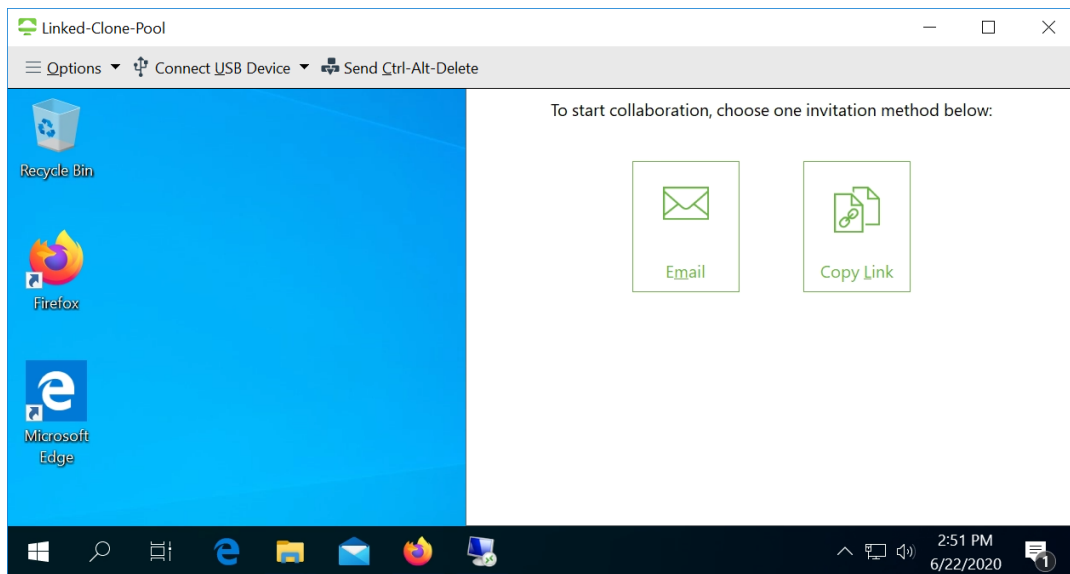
Linked-Clone-Pool

Options Connect USB Device Send Ctrl-Alt-Delete

Recycle Bin

Firefox

Microsoft Edge

To start collaboration, choose one invitation method below:

Email

Copy Link

2:51 PM
6/22/2020

1